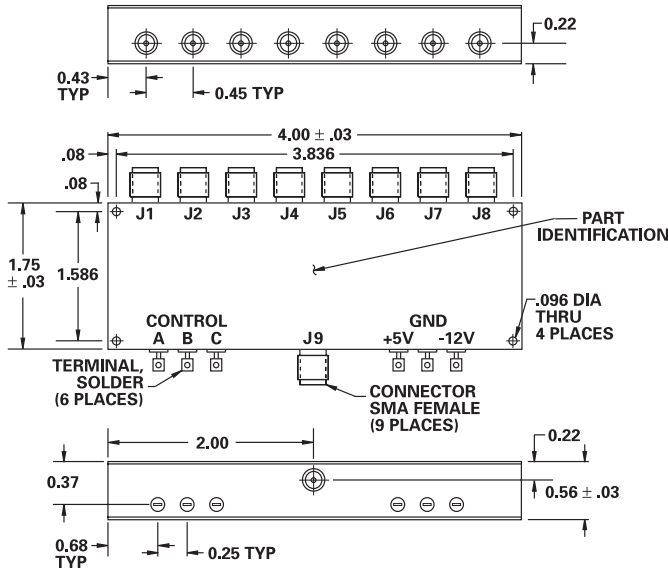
0.22

0.43
TYP

0.45 TYP

4.00 $\pm$ .03

.08

3.836

.08

J1 J2 J3 J4 J5 J6 J7 J8

PART
IDENTIFICATION

1.75
$\pm$ .03

1.586

CONTROL
A B C

J9

GND
+5V -12V

.096 DIA
THRU
4 PLACES

TERMINAL,
SOLDER
(6 PLACES)

CONNECTOR
SMA FEMALE
(9 PLACES)

2.00

0.22

0.37

0.56 $\pm$ .03

0.68
TYP

0.25 TYP